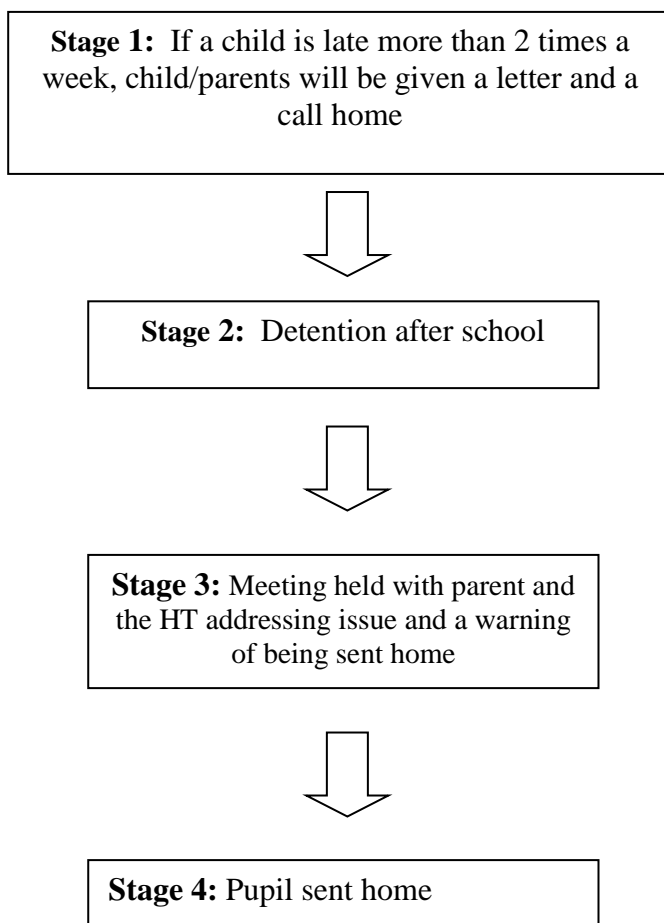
**Stage 1:** If a child is late more than 2 times a week, child/parents will be given a letter and a call home

**Stage 2:** Detention after school

**Stage 3:** Meeting held with parent and the HT addressing issue and a warning of being sent home

**Stage 4:** Pupil sent home